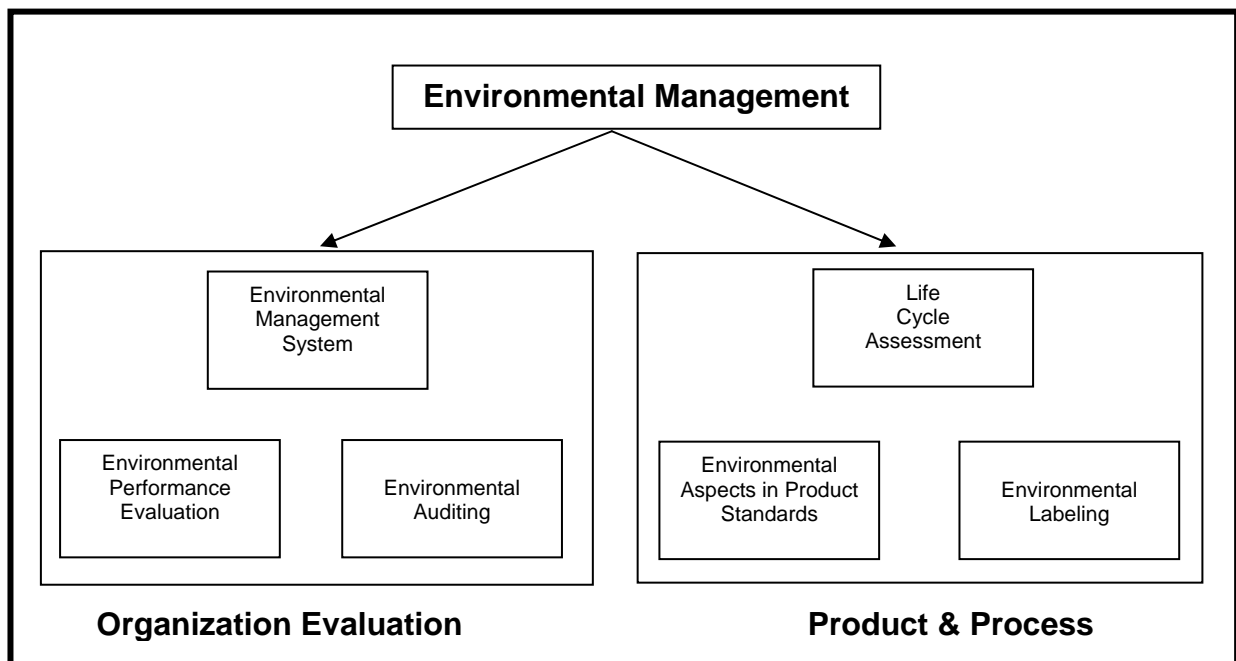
Environmental Management

Environmental Management System

Environmental Performance Evaluation

Environmental Auditing

Organization Evaluation

Life Cycle Assessment

Environmental Aspects in Product Standards

Environmental Labeling

Product & Process